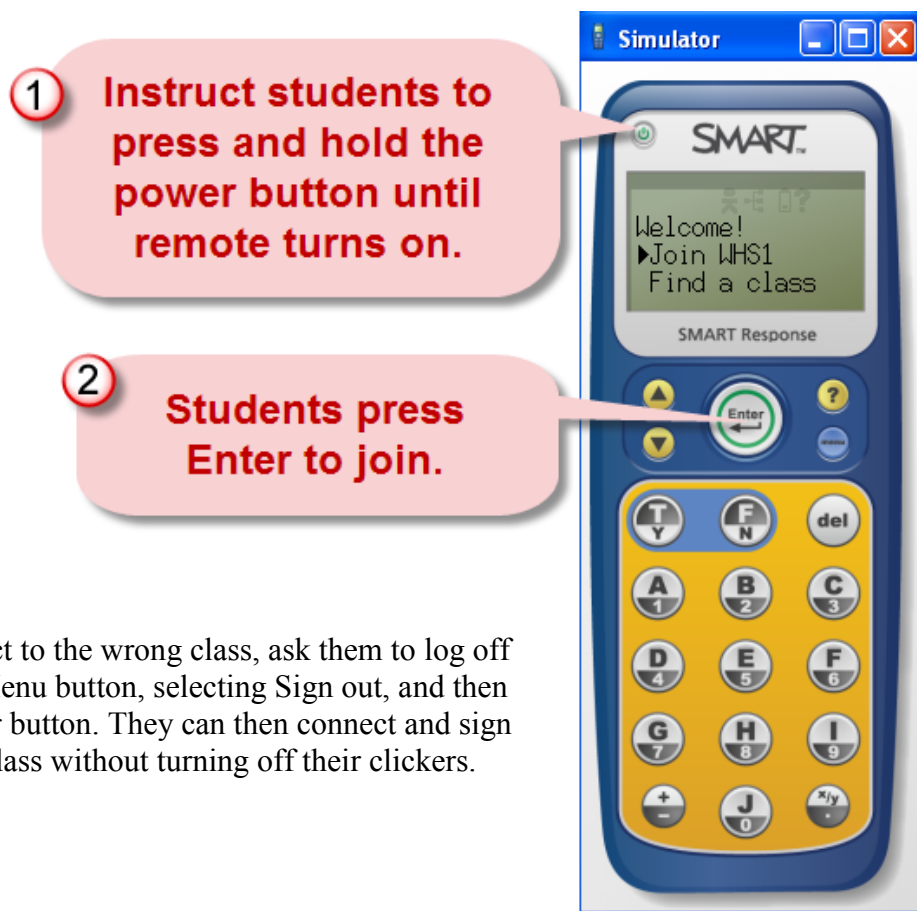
1 Instruct students to press and hold the power button until remote turns on.

2 Students press Enter to join.

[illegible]ct to the wrong class, ask them to log off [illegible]enu button, selecting Sign out, and then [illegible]r button. They can then connect and sign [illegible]lass without turning off their clickers.

Simulator

SMART

Welcome!
▶Join WHS1
Find a class

SMART Response

Enter

?

T Y
F N
del
A 1
B 2
C 3
D 4
E 5
F 6
G 7
H 8
I 9
+ −
J 0
x/y .